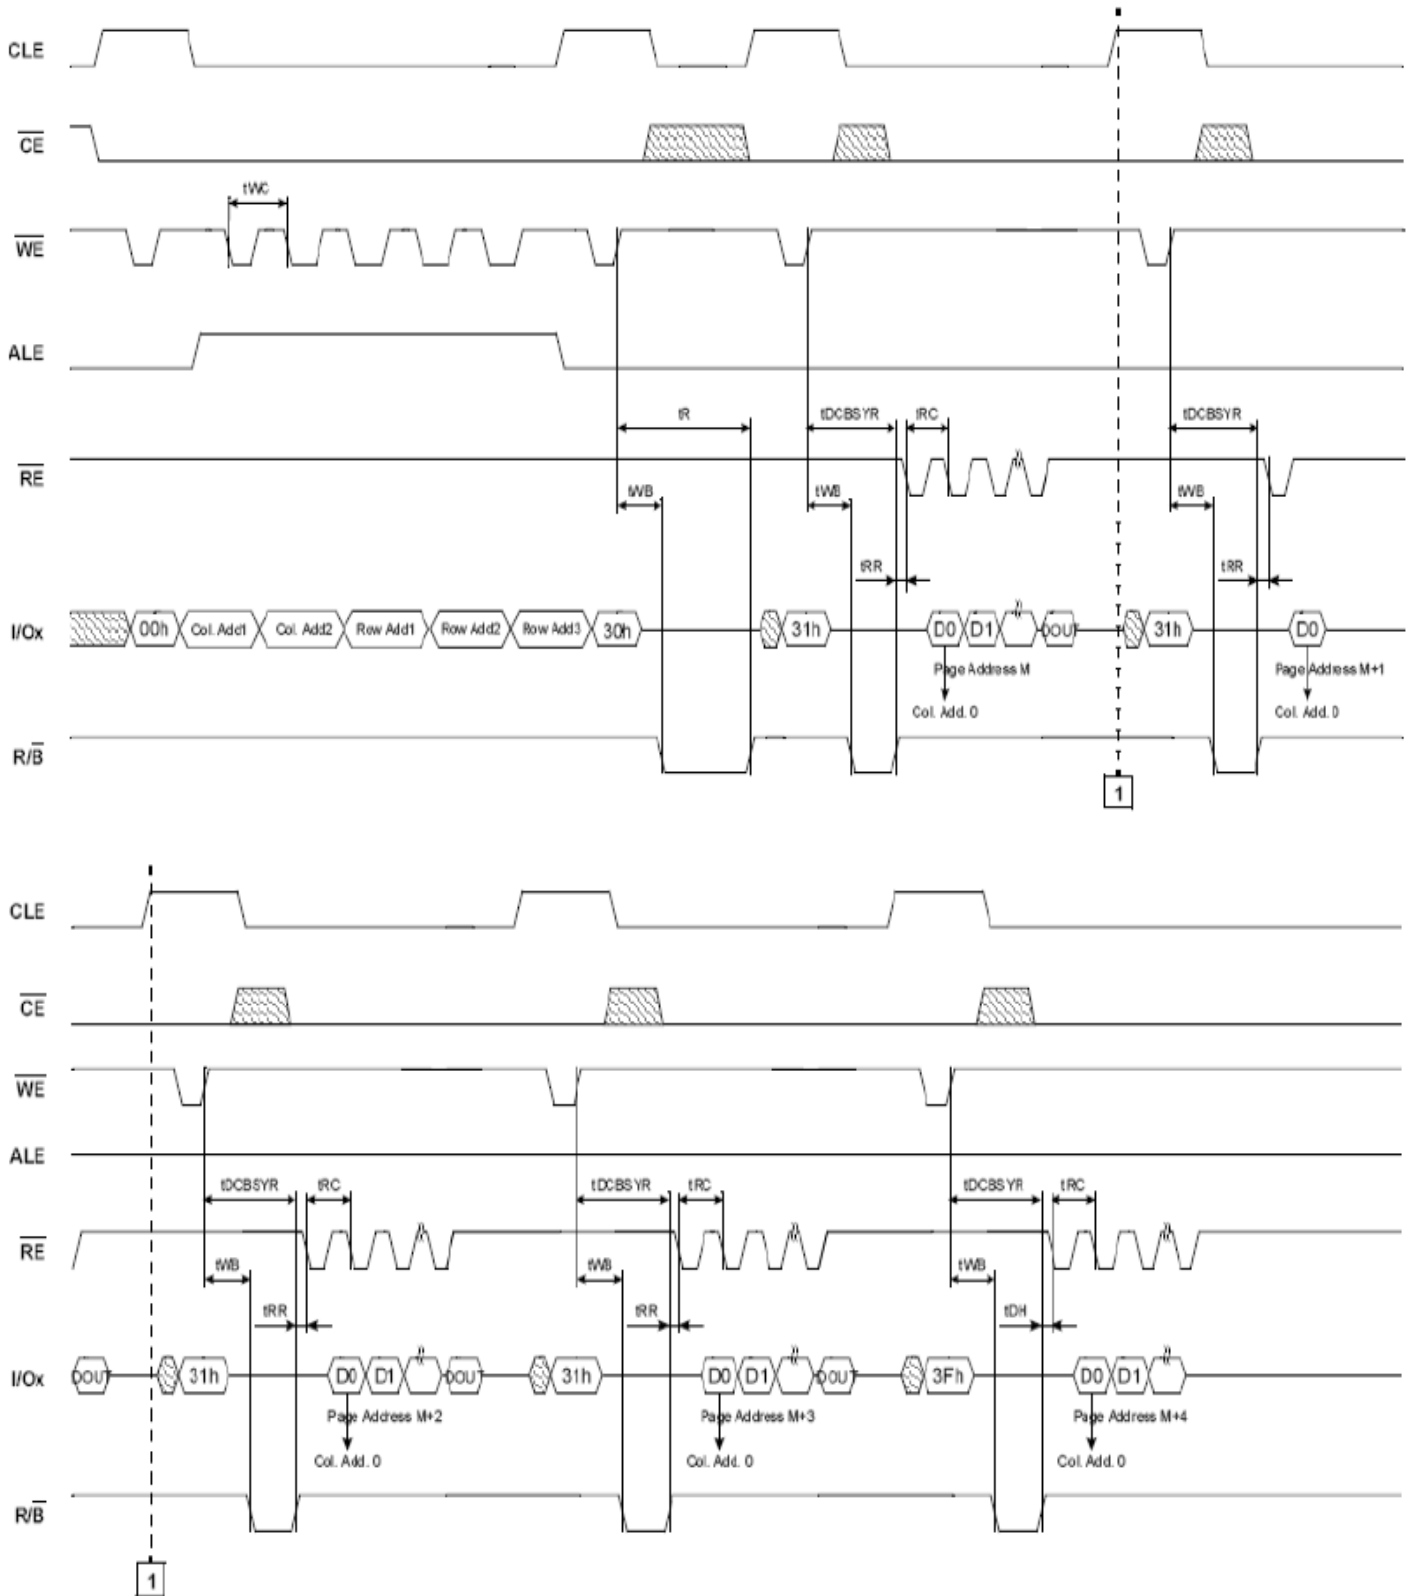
CLE

$\overline{CE}$

tWC

$\overline{WE}$

ALE

tR

tDCBSYR

tRC

tDCBSYR

$\overline{RE}$

tWB

tWB

tWB

tRR

tRR

I/Ox

00h Col. Add1 Col. Add2 Row Add1 Row Add2 Row Add3 30h 31h D0 D1 DOUT 31h D0

Page Address M

Col. Add. 0

Page Address M+1

Col. Add. 0

R/$\overline{B}$

1

CLE

$\overline{CE}$

$\overline{WE}$

ALE

tDCBSYR tRC tDCBSYR tRC tDCBSYR tRC

$\overline{RE}$

tWB tWB tWB

tRR tRR tDH

I/Ox

DOUT 31h D0 D1 DOUT 31h D0 D1 DOUT 3Fh D0 D1

Page Address M+2

Col. Add. 0

Page Address M+3

Col. Add. 0

Page Address M+4

Col. Add. 0

R/$\overline{B}$

1